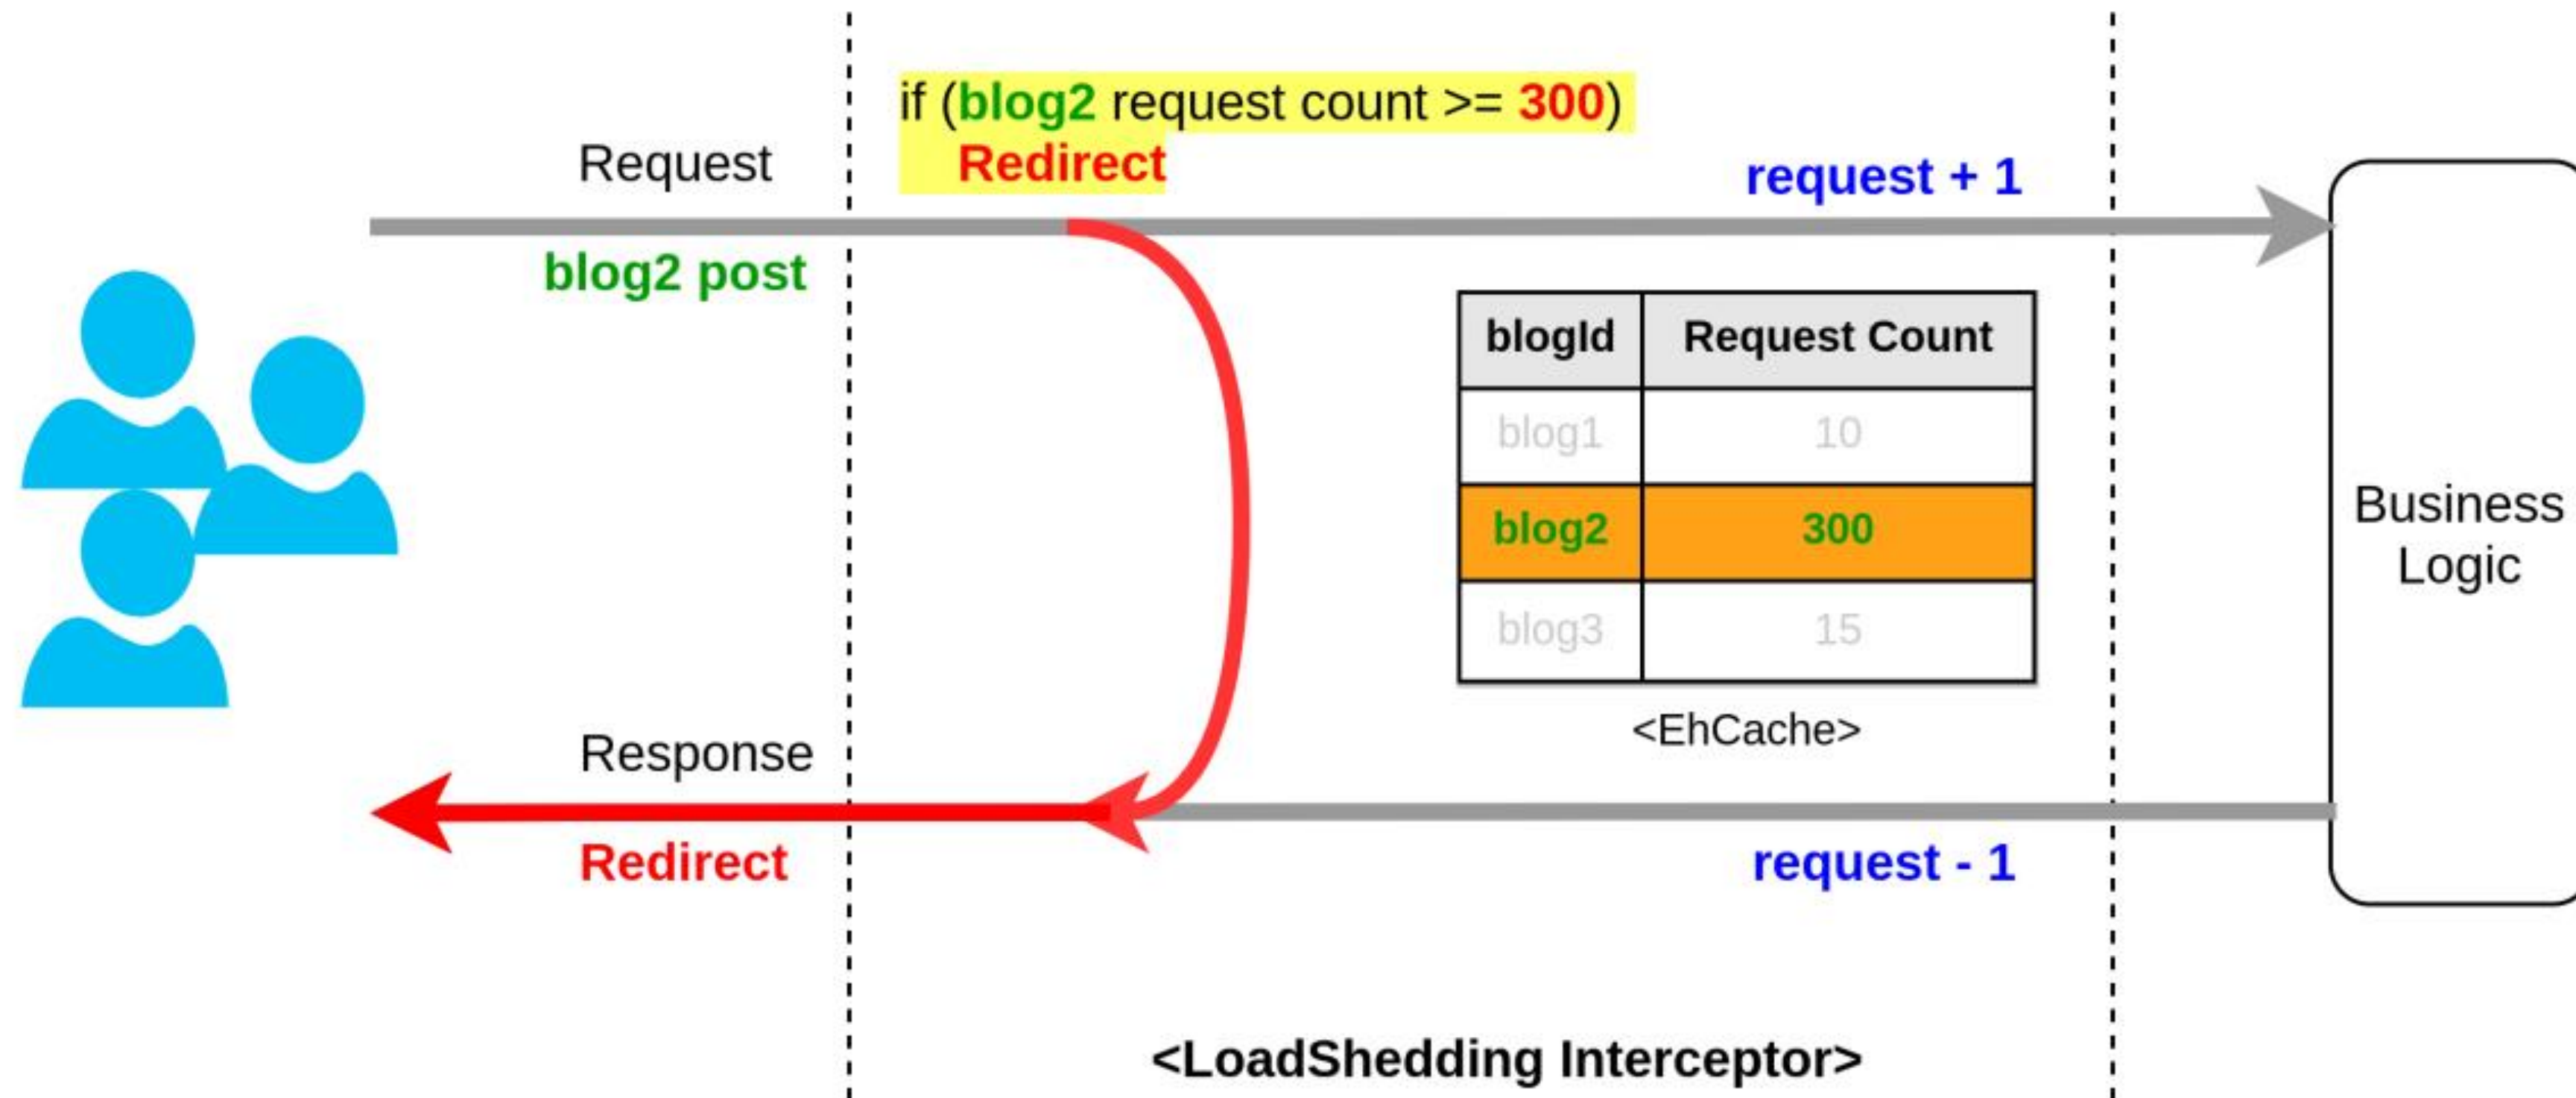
if (blog2 request count >= 300)
Redirect

Request

blog2 post

request + 1

| blogId | Request Count |
|---|---|
| blog1 | 10 |
| blog2 | 300 |
| blog3 | 15 |

<EhCache>

Business Logic

Response

Redirect

request - 1

<LoadShedding Interceptor>